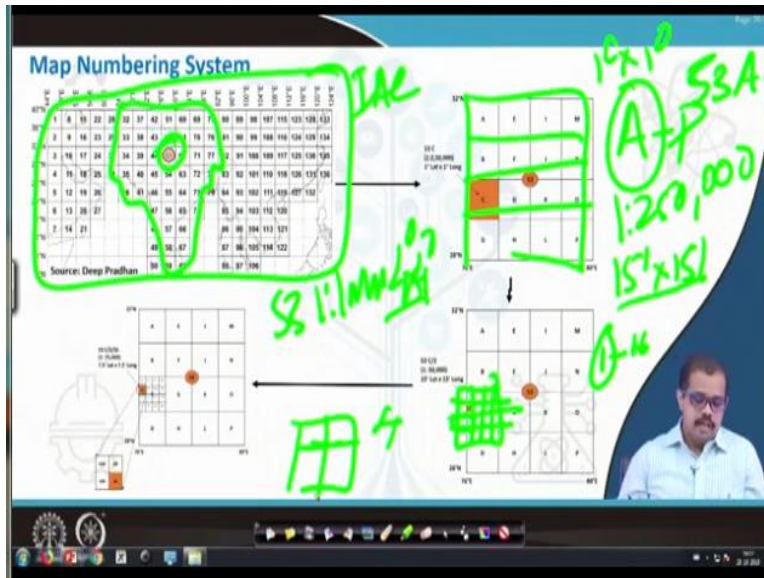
Map Numbering System

Source: Deep Pradhan

| | | | | | | | | | | | | | | | | | |
|---|---|---|---|---|---|---|---|---|---|---|---|---|---|---|---|---|---|
| 1 | 8 | 15 | 22 | 29 | 37 | 47 | 57 | 68 | 79 | 88 | 97 | 106 | 115 | 123 | 129 | 133 | |
| 2 | 9 | 16 | 23 | 30 | 38 | 48 | 58 | 69 | 80 | 89 | 98 | 107 | 116 | 124 | 130 | 134 | |
| 3 | 10 | 17 | 24 | 31 | 39 | | | | 71 | 81 | 90 | 99 | 108 | 117 | 125 | 131 | 135 |
| 4 | 11 | 18 | 25 | 32 | 40 | 50 | | | 72 | 82 | 91 | 100 | 109 | 118 | 126 | 132 | 136 |
| 5 | 12 | 19 | 26 | 33 | 41 | 51 | 62 | 73 | 83 | 92 | 101 | 110 | 119 | 127 | | | |
| 6 | 13 | 20 | 27 | 34 | 42 | 52 | 63 | 74 | 84 | 93 | 102 | 111 | 120 | 128 | | | |
| 7 | 14 | 21 | | 35 | 43 | 53 | 64 | 75 | 85 | 94 | 103 | 112 | 121 | | | | |
| | | | | | 44 | 54 | 65 | 76 | 86 | 95 | 104 | 113 | 122 | | | | |
| | | | | | 45 | 55 | 66 | 77 | 87 | 96 | 105 | 114 | | | | | |
| | | | | | 46 | 56 | 67 | | 78 | | | | | | | | |

IAC

32°N
53 C (1:2,50,000) 1° Lat x 1° Long
A E I M
B F J N
C G K O
D H L P
28°N 76°E 80°E

$1^\circ \times 1^\circ$
A
53A
P
1:250,000
15' x 15'

53 1:1mn $4^\circ \times 4^\circ$

32°N
53 C/3 (1: 50,000) 15' Lat x 15' Long
A E I M
B F J N
C G K O
D H L P
28°N 76°E 80°E
1-16

53 C/3/3 (1: 25,000) 7.5' Lat x 7.5' Long
A E I M
B F J N
C G K O
D H L P
28°N 76°E 80°E

4